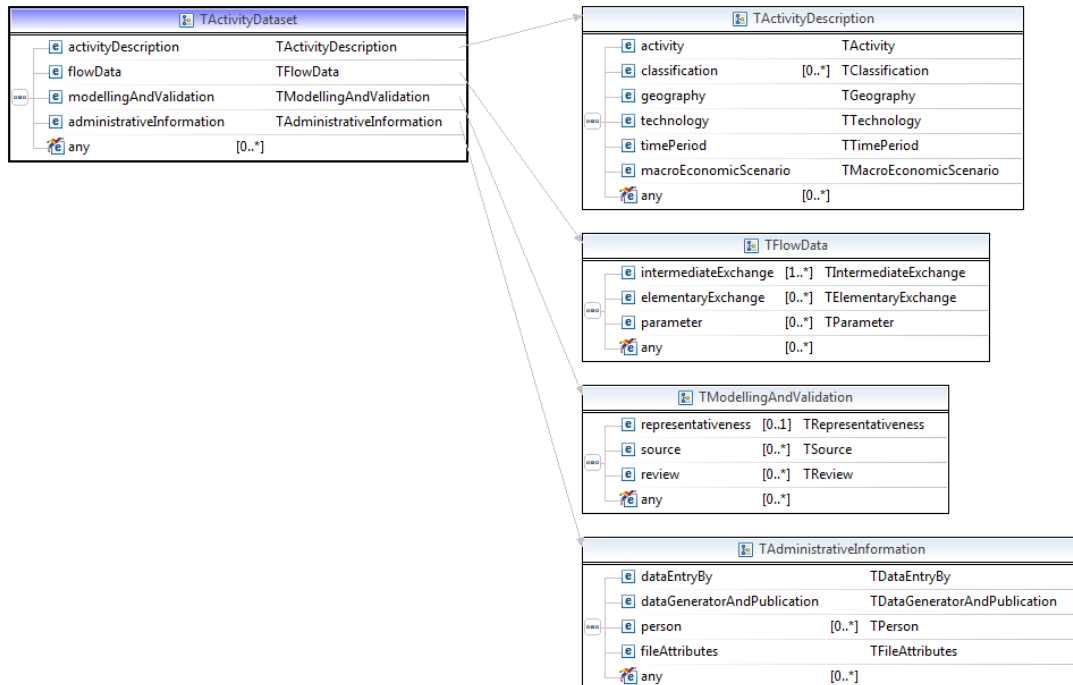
TActivityDataset

| | | |
|---|---|---|
| activityDescription | | TActivityDescription |
| flowData | | TFlowData |
| modellingAndValidation | | TModellingAndValidation |
| administrativeInformation | | TAdministrativeInformation |
| any | [0..*] | |

TActivityDescription

| | | |
|---|---|---|
| activity | | TActivity |
| classification | [0..*] | TClassification |
| geography | | TGeography |
| technology | | TTechnology |
| timePeriod | | TTimePeriod |
| macroEconomicScenario | | TMacroEconomicScenario |
| any | [0..*] | |

TFlowData

| | | |
|---|---|---|
| intermediateExchange | [1..*] | TIntermediateExchange |
| elementaryExchange | [0..*] | TElementaryExchange |
| parameter | [0..*] | TParameter |
| any | [0..*] | |

TModellingAndValidation

| | | |
|---|---|---|
| representativeness | [0..1] | TRepresentativeness |
| source | [0..*] | TSource |
| review | [0..*] | TReview |
| any | [0..*] | |

TAdministrativeInformation

| | | |
|---|---|---|
| dataEntryBy | | TDataEntryBy |
| dataGeneratorAndPublication | | TDataGeneratorAndPublication |
| person | [0..*] | TPerson |
| fileAttributes | | TFileAttributes |
| any | [0..*] | |